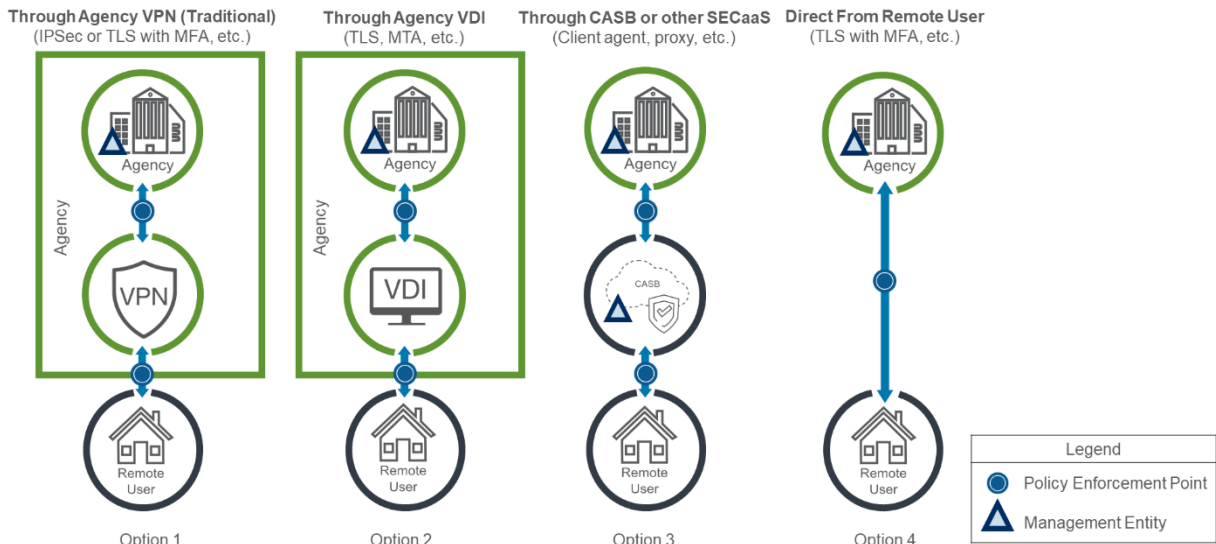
Through Agency VPN (Traditional)
(IPSec or TLS with MFA, etc.)

Agency

Agency

VPN

Remote User

Option 1

Through Agency VDI
(TLS, MTA, etc.)

Agency

Agency

VDI

Remote User

Option 2

Through CASB or other SECaaS
(Client agent, proxy, etc.)

Agency

CASB

Remote User

Option 3

Direct From Remote User
(TLS with MFA, etc.)

Agency

Remote User

Option 4

Legend
Policy Enforcement Point
Management Entity